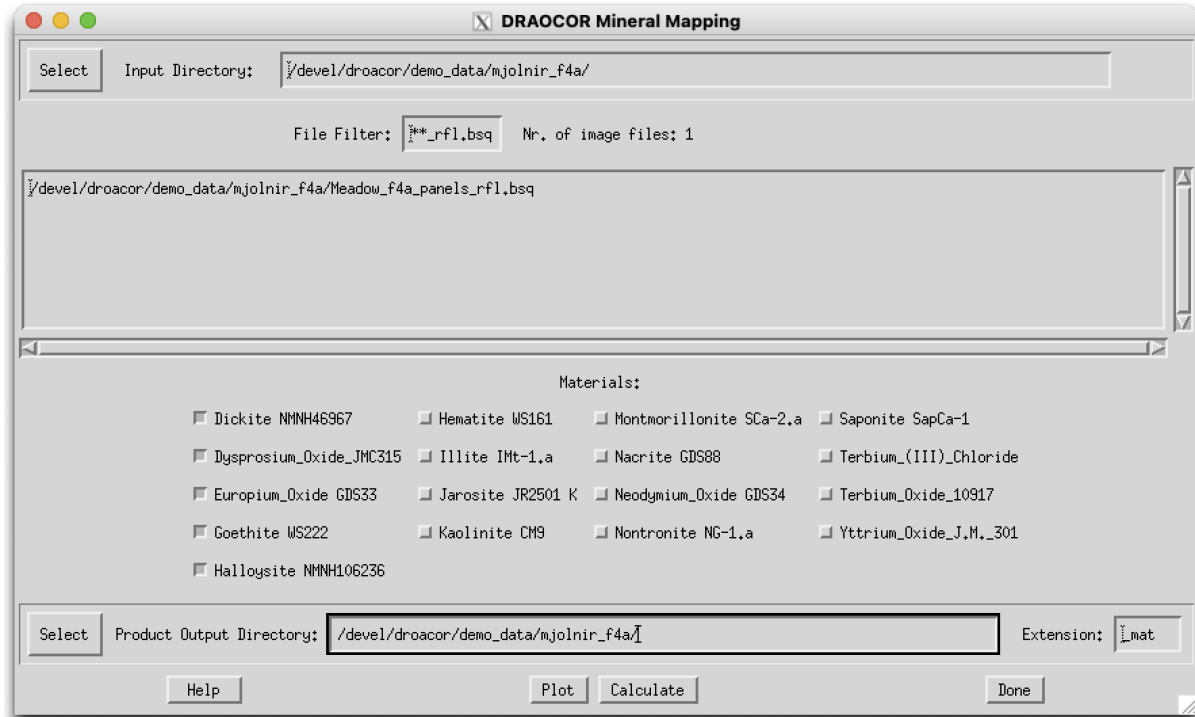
DRAOCOR Mineral Mapping

Select Input Directory: /devel/droacor/demo_data/mjolnir_f4a/

File Filter: **_rfl.bsq Nr. of image files: 1

/devel/droacor/demo_data/mjolnir_f4a/Meadow_f4a_panels_rfl.bsq

Materials:

Dickite NMNH46967
Dysprosium_Oxide_JMC315
Europium_Oxide GDS33
Goethite WS222
Halloysite NMNH106236

Hematite WS161
Illite IMt-1.a
Jarosite JR2501 K
Kaolinite CM9

Montmorillonite SCa-2.a
Nacrite GDS88
Neodymium_Oxide GDS34
Nontronite NG-1.a

Saponite SapCa-1
Terbium_(III)_Chloride
Terbium_Oxide_10917
Yttrium_Oxide_J.M._301

Select Product Output Directory: /devel/droacor/demo_data/mjolnir_f4a/ Extension: _mat

Help Plot Calculate Done